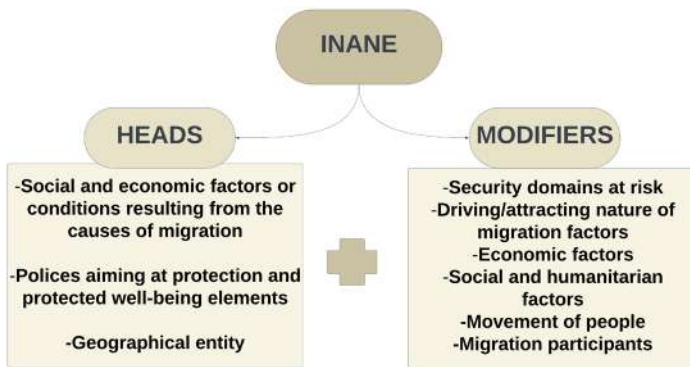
INANE

HEADS

-Social and economic factors or conditions resulting from the causes of migration

-Polices aiming at protection and protected well-being elements

-Geographical entity

MODIFIERS

-Security domains at risk
-Driving/attracting nature of migration factors
-Economic factors
-Social and humanitarian factors
-Movement of people
-Migration participants